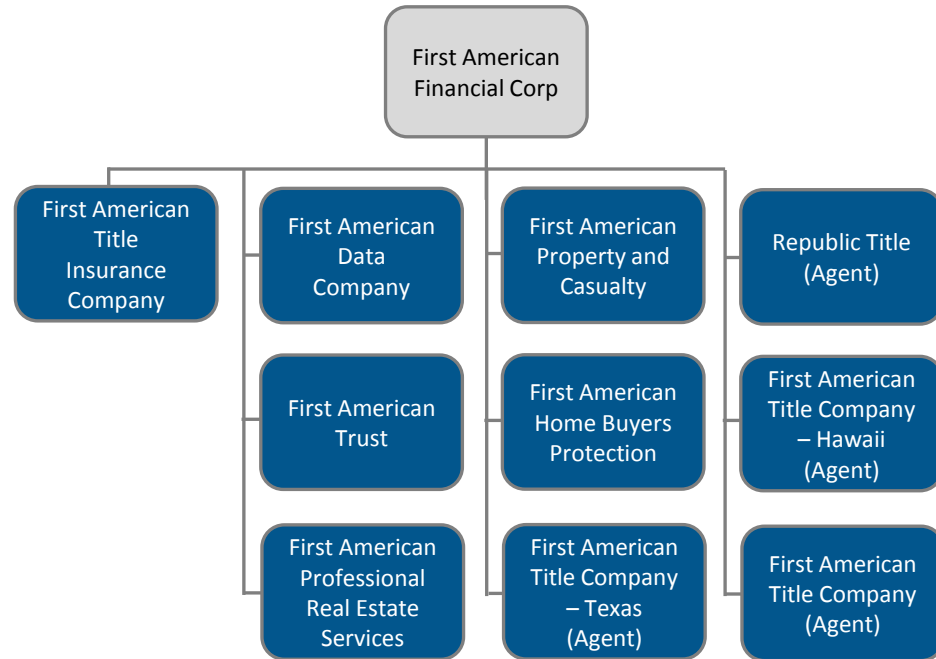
First American Financial Corp

First American Title Insurance Company

First American Data Company

First American Trust

First American Professional Real Estate Services

First American Property and Casualty

First American Home Buyers Protection

First American Title Company – Texas (Agent)

Republic Title (Agent)

First American Title Company – Hawaii (Agent)

First American Title Company (Agent)